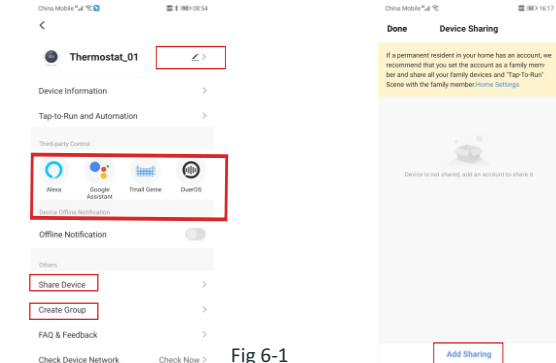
China Mobile 08:54

<

Thermostat_01

Device Information

Tap-to-Run and Automation

Third-party Control

Alexa

Google Assistant

Tmall Genie

DuerOS

Device Offline Notification

Offline Notification

Others

Share Device

Create Group

FAQ & Feedback

Check Device Network

Check Now >

Fig 6-1

China Mobile 16:17

Done

Device Sharing

If a permanent resident in your home has an account, we recommend that you set the account as a family member and share all your family devices and "Tap-To-Run" Scene with the family member.Home Settings

Device is not shared, add an account to share it

Add Sharing